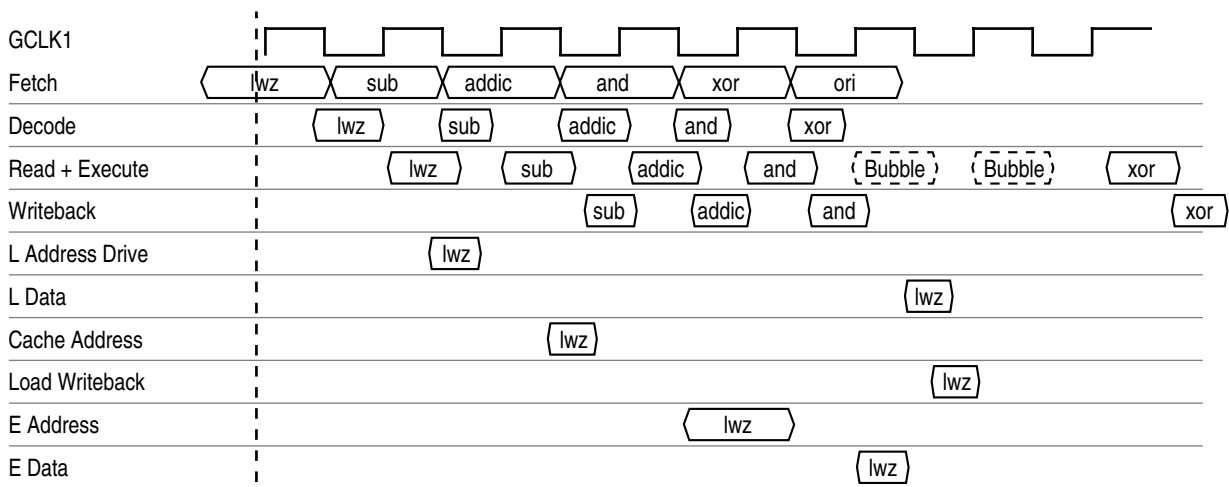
GCLK1
Fetch lwz sub addic and xor ori
Decode lwz sub addic and xor
Read + Execute lwz sub addic and Bubble Bubble xor
Writeback sub addic and xor
L Address Drive lwz
L Data lwz
Cache Address lwz
Load Writeback lwz
E Address lwz
E Data lwz